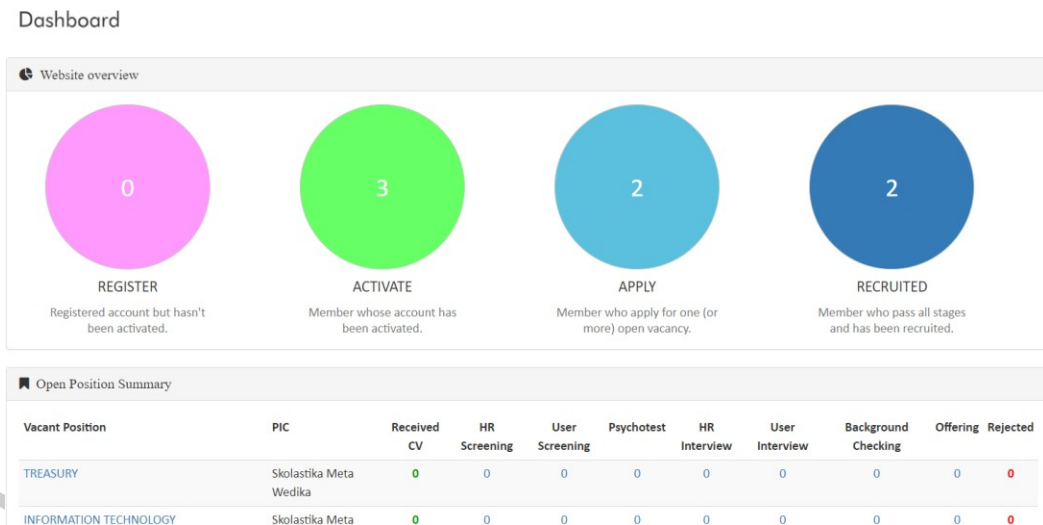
Dashboard

Website overview

0
REGISTER
Registered account but hasn't been activated.

3
ACTIVATE
Member whose account has been activated.

2
APPLY
Member who apply for one (or more) open vacancy.

2
RECRUITED
Member who pass all stages and has been recruited.

Open Position Summary

| Vacant Position | PIC | Received CV | HR Screening | User Screening | Psychotest | HR Interview | User Interview | Background Checking | Offering | Rejected |
|---|---|---|---|---|---|---|---|---|---|---|
| TREASURY | Skolastika Meta Wedika | 0 | 0 | 0 | 0 | 0 | 0 | 0 | 0 | 0 |
| INFORMATION TECHNOLOGY | Skolastika Meta | 0 | 0 | 0 | 0 | 0 | 0 | 0 | 0 | 0 |